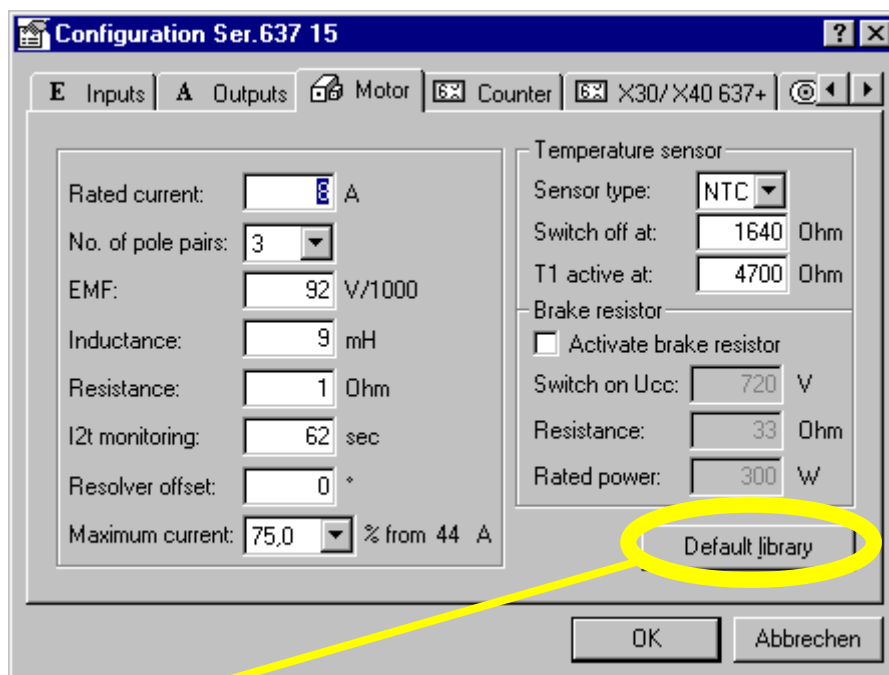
Configuration Ser.637 15

?

E Inputs | A Outputs | Motor | Counter | X30/X40 637+

Rated current: 8 A

No. of pole pairs: 3

EMF: 92 V/1000

Inductance: 9 mH

Resistance: 1 Ohm

I2t monitoring: 62 sec

Resolver offset: 0 °

Maximum current: 75,0 % from 44 A

Temperature sensor

Sensor type: NTC

Switch off at: 1640 Ohm

T1 active at: 4700 Ohm

Brake resistor

Activate brake resistor

Switch on Ucc: 720 V

Resistance: 33 Ohm

Rated power: 300 W

Default library

OK

Abbrechen